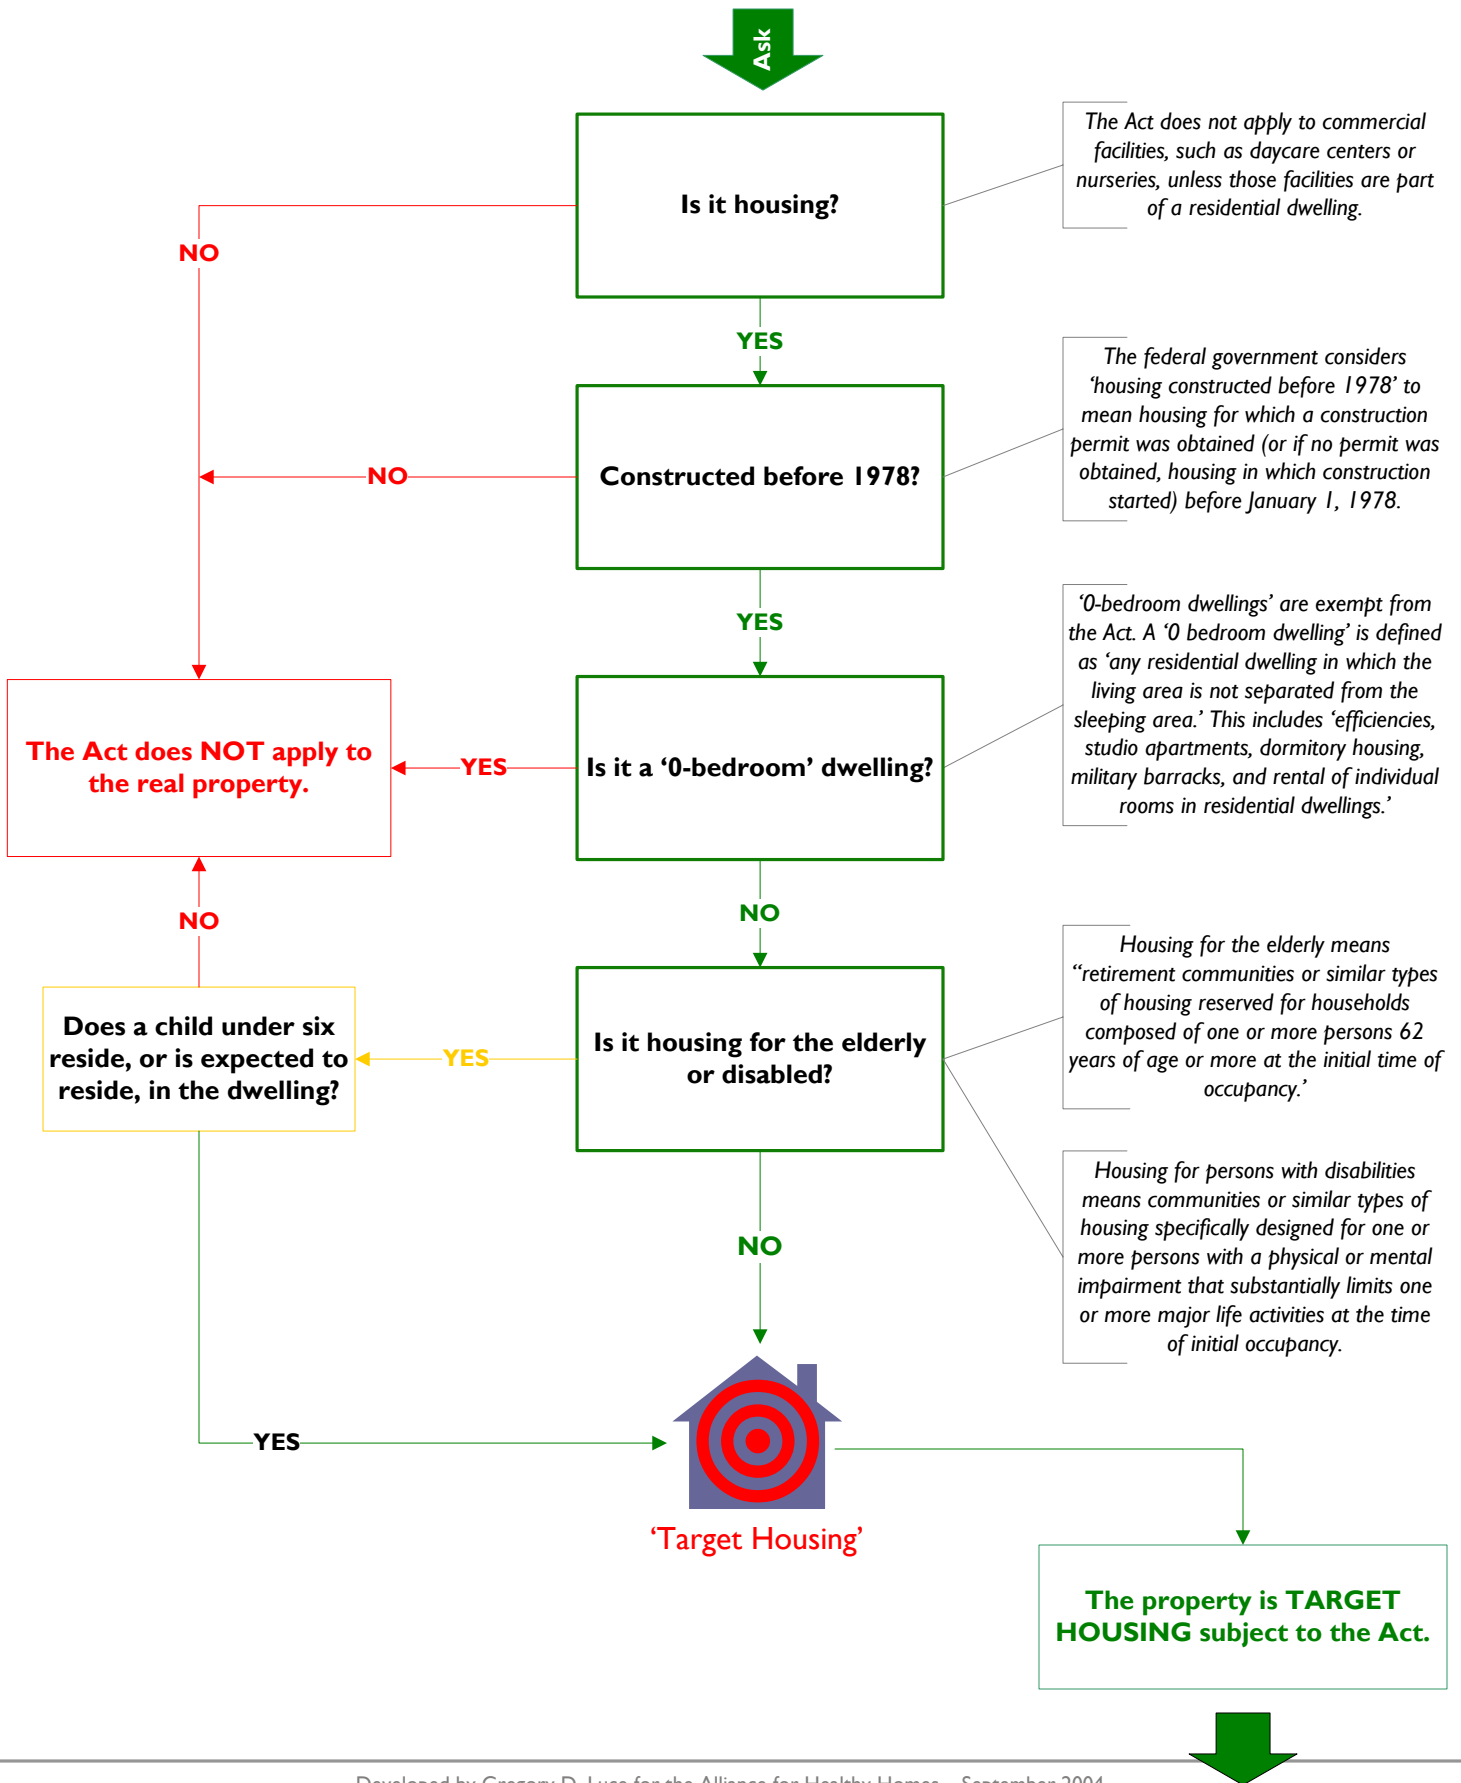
Ask

Is it housing?

The Act does not apply to commercial facilities, such as daycare centers or nurseries, unless those facilities are part of a residential dwelling.

NO

YES

Constructed before 1978?

The federal government considers 'housing constructed before 1978' to mean housing for which a construction permit was obtained (or if no permit was obtained, housing in which construction started) before January 1, 1978.

NO

YES

'0-bedroom dwellings' are exempt from the Act. A '0 bedroom dwelling' is defined as 'any residential dwelling in which the living area is not separated from the sleeping area.' This includes 'efficiencies, studio apartments, dormitory housing, military barracks, and rental of individual rooms in residential dwellings.'

The Act does NOT apply to the real property.

YES

Is it a '0-bedroom' dwelling?

NO

NO

Housing for the elderly means "retirement communities or similar types of housing reserved for households composed of one or more persons 62 years of age or more at the initial time of occupancy.'

Does a child under six reside, or is expected to reside, in the dwelling?

YES

Is it housing for the elderly or disabled?

Housing for persons with disabilities means communities or similar types of housing specifically designed for one or more persons with a physical or mental impairment that substantially limits one or more major life activities at the time of initial occupancy.

NO

YES

'Target Housing'

The property is TARGET HOUSING subject to the Act.

Developed by Gregory D. Luce for the Alliance for Healthy Homes – September 2004